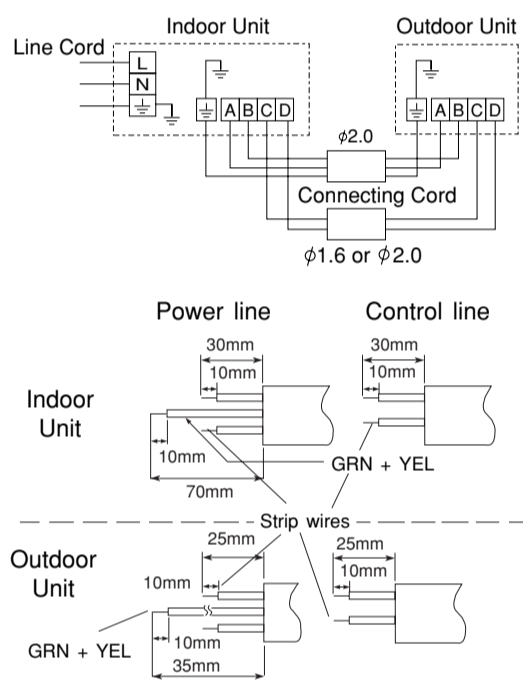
Line Cord

Indoor Unit

L

N

A B C D

Outdoor Unit

A B C D

$\phi 2.0$

Connecting Cord

$\phi 1.6$ or $\phi 2.0$

Power line

Control line

30mm

10mm

30mm

10mm

Indoor Unit

10mm

70mm

GRN + YEL

Strip wires

25mm

25mm

10mm

10mm

Outdoor Unit

GRN + YEL

10mm

35mm